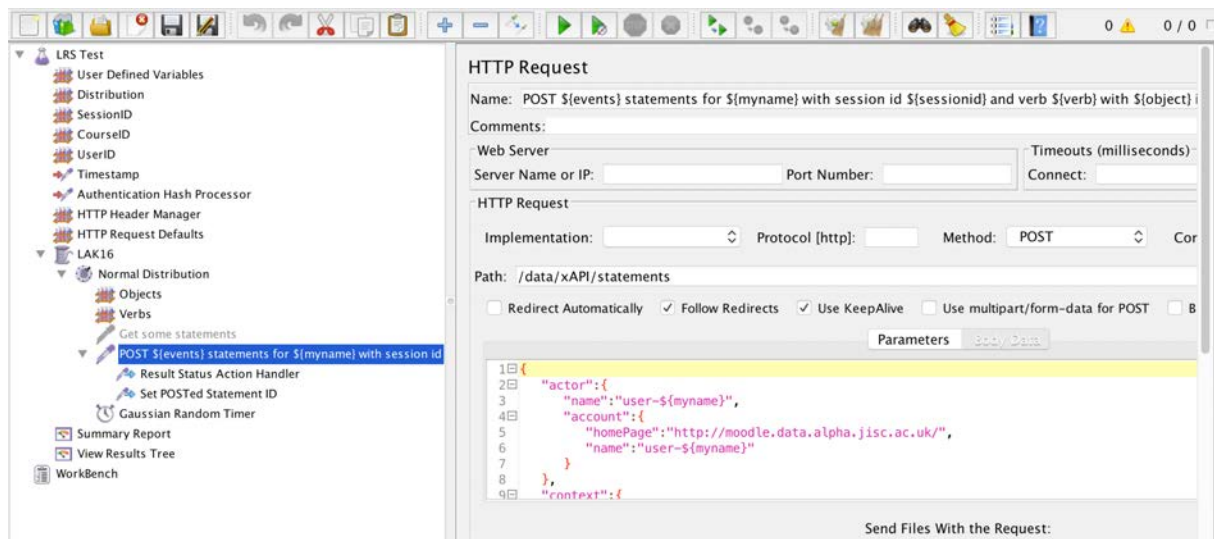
0 ⚠ 0 / 0

LRS Test
User Defined Variables
Distribution
SessionID
CourseID
UserID
Timestamp
Authentication Hash Processor
HTTP Header Manager
HTTP Request Defaults
LAK16
Normal Distribution
Objects
Verbs
Get some statements
POST ${events} statements for ${myname} with session id
Result Status Action Handler
Set POSTed Statement ID
Gaussian Random Timer
Summary Report
View Results Tree
WorkBench

HTTP Request

Name: POST ${events} statements for ${myname} with session id ${sessionid} and verb ${verb} with ${object} i

Comments:

Web Server
Server Name or IP:
Port Number:
Timeouts (milliseconds)
Connect:

HTTP Request
Implementation:
Protocol [http]:
Method: POST
Cor

Path: /data/xAPI/statements

Redirect Automatically
Follow Redirects
Use KeepAlive
Use multipart/form-data for POST
B

Parameters
Body Data

1 {
2 "actor":{
3 "name":"user-${myname}",
4 "account":{
5 "homePage":"http://moodle.data.alpha.jisc.ac.uk/",
6 "name":"user-${myname}"
7 }
8 },
9 "context":{

Send Files With the Request: